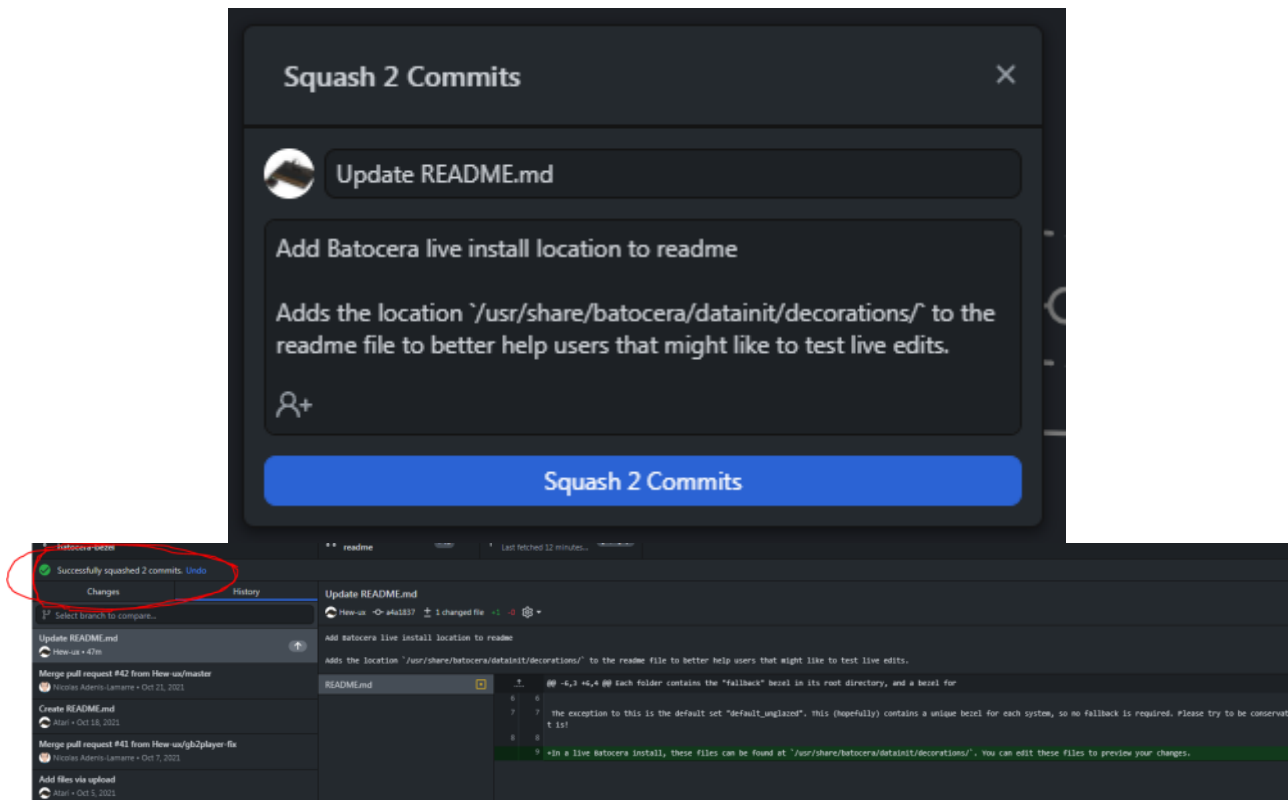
Squash 2 Commits

×

Update README.md

Add Batocera live install location to readme

Adds the location `/usr/share/batocera/datainit/decorations/` to the readme file to better help users that might like to test live edits.

Squash 2 Commits

batocera-bezel

readme

Last fetched 12 minutes...

Successfully squashed 2 commits. Undo

Changes

History

Select branch to compare...

Update README.md
Hew-ux • 47m

Merge pull request #42 from Hew-ux/master
Nicolas Adenis-Lamarre • Oct 21, 2021

Create README.md
Atari • Oct 18, 2021

Merge pull request #41 from Hew-ux/gb2player-fix
Nicolas Adenis-Lamarre • Oct 7, 2021

Add files via upload
Atari • Oct 5, 2021

Update README.md

Hew-ux a4a1837 1 changed file +1 -0

Add Batocera live install location to readme

Adds the location `/usr/share/batocera/datainit/decorations/` to the readme file to better help users that might like to test live edits.

README.md

@@ -6,3 +6,4 @@ Each folder contains the "fallback" bezel in its root directory, and a bezel for

6 6

7 7 The exception to this is the default set "default_unglazed". This (hopefully) contains a unique bezel for each system, so no fallback is required. Please try to be conservat t is!

8 8

9 +In a live Batocera install, these files can be found at `/usr/share/batocera/datainit/decorations/`. You can edit these files to preview your changes.